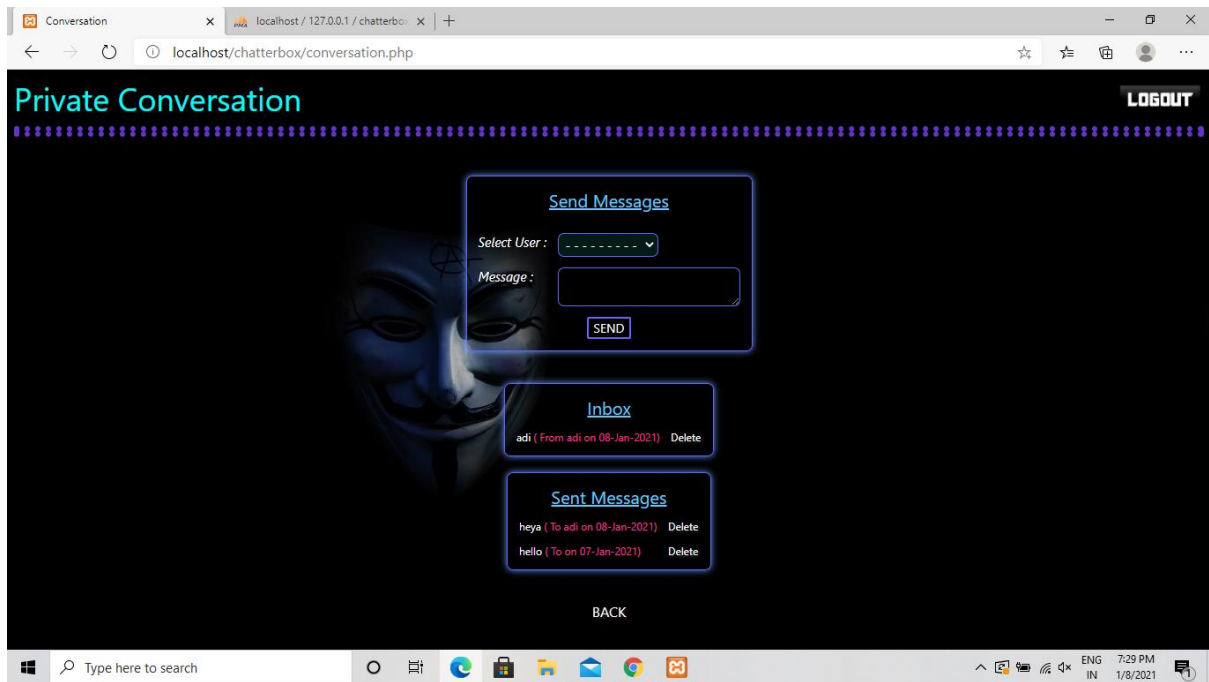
Conversation
localhost / 127.0.0.1 / chatterbo
localhost/chatterbox/conversation.php

Private Conversation
LOGOUT

Send Messages
Select User : - - - - - - - - -
Message :
SEND

Inbox
adi ( From adi on 08-Jan-2021) Delete

Sent Messages
heya ( To adi on 08-Jan-2021) Delete
hello ( To on 07-Jan-2021) Delete

BACK

Type here to search
ENG IN 7:29 PM 1/8/2021